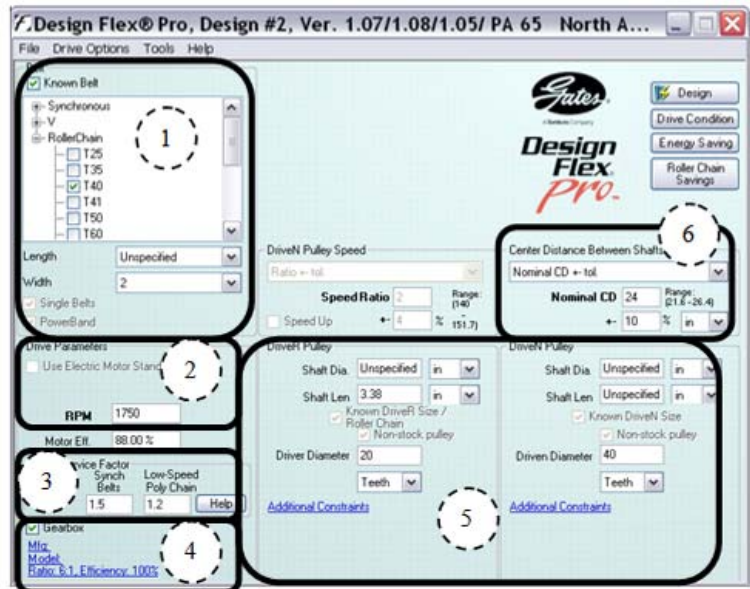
Design Flex® Pro, Design #2, Ver. 1.07/1.08/1.05/ PA 65 North A...

File Drive Options Tools Help

Known Belt
Synchronous
V
RollerChain
T25
T35
T40
T41
T50
T60

1

Length Unspecified
Width 2
Single Belts
PowerBand

Gates
Design Flex Pro

Design
Drive Condition
Energy Saving
Roller Chain Savings

DriveN Pulley Speed
Ratio +- tol.
Speed Ratio 2 Range: (140 - 151.7)
Speed Up +- 4 %

Center Distance Between Shafts
6
Nominal CD +- tol.
Nominal CD 24 Range: (21.6 - 26.4)
+- 10 % in

Drive Parameters
Use Electric Motor Stand
2
RPM 1750
Motor Eff. 88.00 %

DriveR Pulley
Shaft Dia. Unspecified in
Shaft Len 3.38 in
Known DriveR Size / Roller Chain
Non-stock pulley
Driver Diameter 20
Teeth
Additional Constraints

5

DriveN Pulley
Shaft Dia. Unspecified in
Shaft Len Unspecified in
Known DriveN Size
Non-stock pulley
Driven Diameter 40
Teeth
Additional Constraints

Service Factor
3
Synch Belts 1.5
Low-Speed Poly Chain 1.2
Help

Gearbox
4
Mfg:
Model:
Ratio: 6:1, Efficiency: 100%